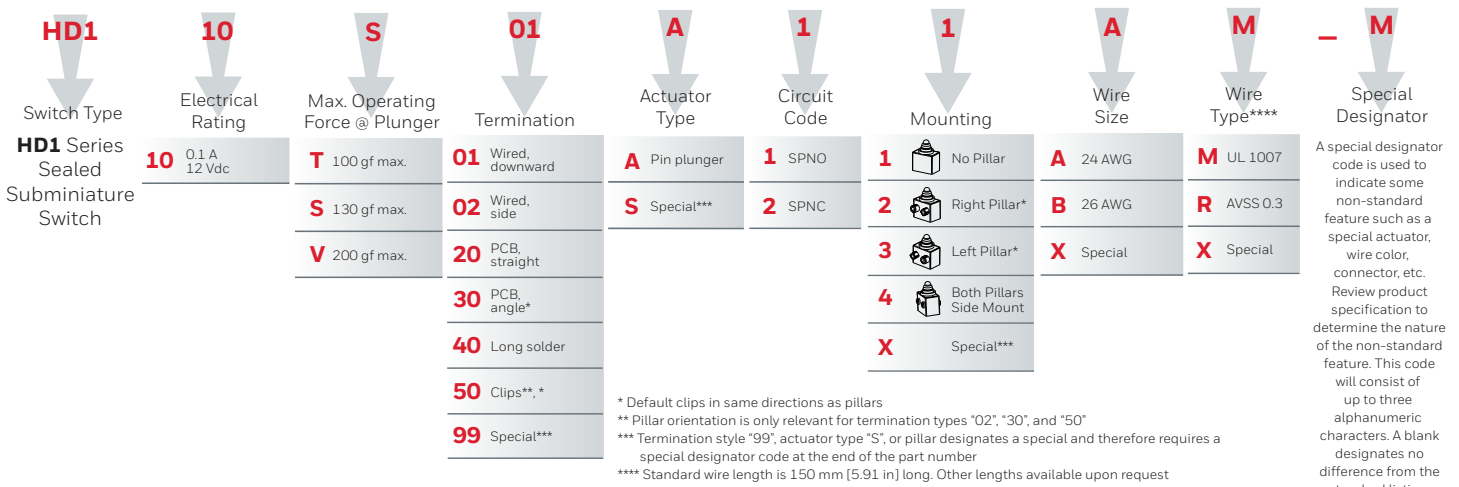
HD1 10 S 01 A 1 1 A M _ M

Switch Type

HD1 Series Sealed Subminiature Switch

Electrical Rating

10 0.1 A 12 Vdc

Max. Operating Force @ Plunger

T 100 gf max.

S 130 gf max.

V 200 gf max.

Termination

01 Wired, downward

02 Wired, side

20 PCB, straight

30 PCB, angle*

40 Long solder

50 Clips**, *

99 Special***

Actuator Type

A Pin plunger

S Special***

Circuit Code

1 SPNO

2 SPNC

Mounting

1 No Pillar

2 Right Pillar*

3 Left Pillar*

4 Both Pillars Side Mount

X Special***

Wire Size

A 24 AWG

B 26 AWG

X Special

Wire Type****

M UL 1007

R AVSS 0.3

X Special

Special Designator

A special designator code is used to indicate some non-standard feature such as a special actuator, wire color, connector, etc. Review product specification to determine the nature of the non-standard feature. This code will consist of up to three alphanumeric characters. A blank designates no difference from the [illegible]

* Default clips in same directions as pillars
** Pillar orientation is only relevant for termination types “02”, “30”, and “50”
*** Termination style “99”, actuator type “S”, or pillar designates a special and therefore requires a special designator code at the end of the part number
**** Standard wire length is 150 mm [5.91 in] long. Other lengths available upon request